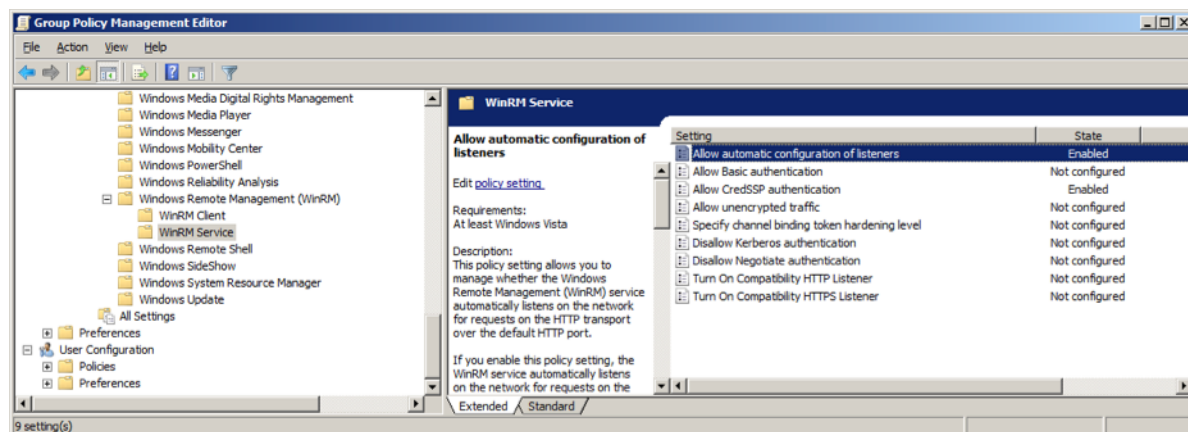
Group Policy Management Editor

File Action View Help

Windows Media Digital Rights Management
Windows Media Player
Windows Messenger
Windows Mobility Center
Windows PowerShell
Windows Reliability Analysis
Windows Remote Management (WinRM)
WinRM Client
WinRM Service
Windows Remote Shell
Windows SideShow
Windows System Resource Manager
Windows Update
All Settings
Preferences
User Configuration
Policies
Preferences

WinRM Service

Allow automatic configuration of listeners

Edit policy setting

Requirements:
At least Windows Vista

Description:
This policy setting allows you to manage whether the Windows Remote Management (WinRM) service automatically listens on the network for requests on the HTTP transport over the default HTTP port.

If you enable this policy setting, the WinRM service automatically listens on the network for requests on the

| Setting | State |
|---|---|
| Allow automatic configuration of listeners | Enabled |
| Allow Basic authentication | Not configured |
| Allow CredSSP authentication | Enabled |
| Allow unencrypted traffic | Not configured |
| Specify channel binding token hardening level | Not configured |
| Disallow Kerberos authentication | Not configured |
| Disallow Negotiate authentication | Not configured |
| Turn On Compatibility HTTP Listener | Not configured |
| Turn On Compatibility HTTPS Listener | Not configured |

Extended Standard

9 setting(s)